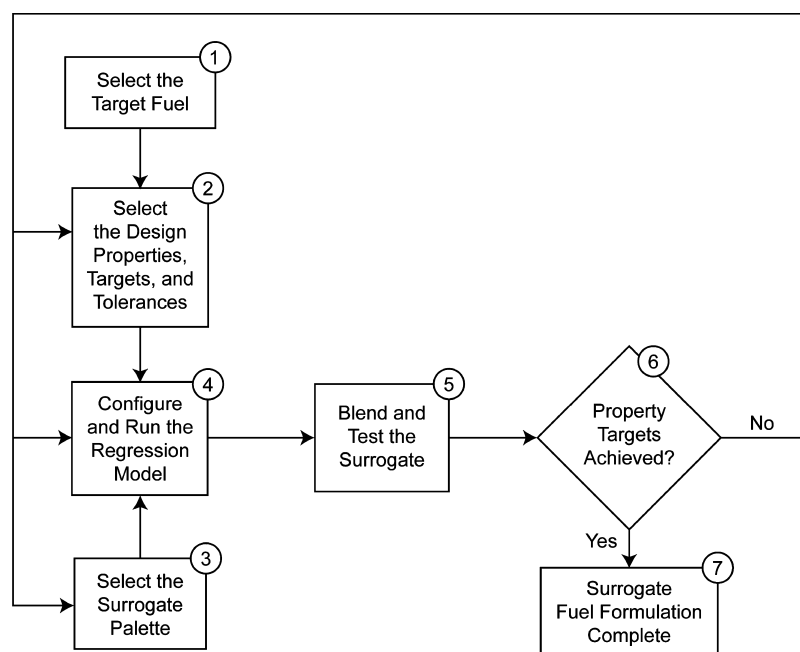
1
Select the Target Fuel

2
Select the Design Properties, Targets, and Tolerances

4
Configure and Run the Regression Model

3
Select the Surrogate Palette

5
Blend and Test the Surrogate

6
Property Targets Achieved?

No

Yes

7
Surrogate Fuel Formulation Complete